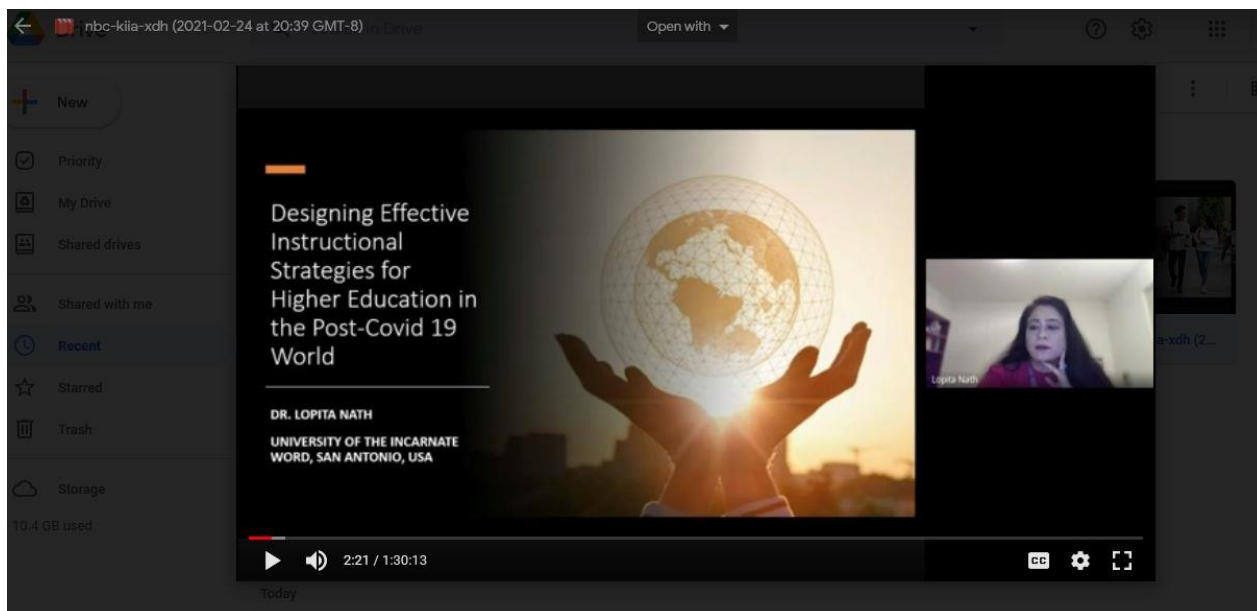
nbc-kiia-xdh (2021-02-24 at 20:39 GMT-8)

Open with

New

Priority

My Drive

Shared drives

Shared with me

Recent

Starred

Trash

Storage

10.4 GB used

Designing Effective Instructional Strategies for Higher Education in the Post-Covid 19 World

DR. LOPITA NATH

UNIVERSITY OF THE INCARNATE WORD, SAN ANTONIO, USA

Lopita Nath

a-xdh (2...

2:21 / 1:30:13

CC

Today